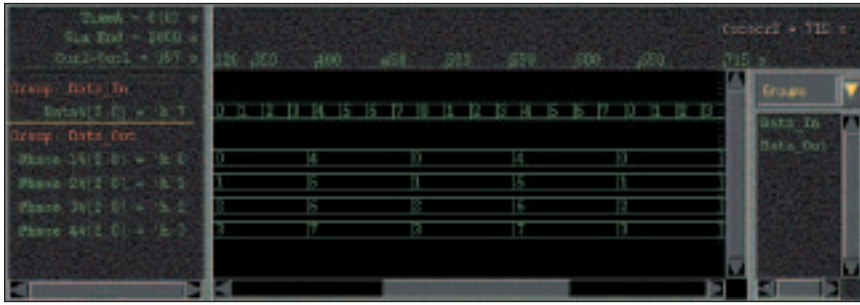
TimeA = 410 s
Sim End = 1650 s
Curl-Curl = 357 s

Cursor2 = 712 s

Group: Data_In
Data1[2:0] = 'h 7
Group: Data_Out
Phase 1A[2:0] = 'h 0
Phase 2A[2:0] = 'h 1
Phase 3A[2:0] = 'h 2
Phase 4A[2:0] = 'h 3

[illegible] 350 400 450 500 550 600 650 715 s

0 1 2 3 4 5 6 7 0 1 2 3 4 5 6 7 0 1 2 3

0 4 0 4 0
1 5 1 5 1
2 6 2 6 2
3 7 3 7 3

Groups
Data_In
Data_Out